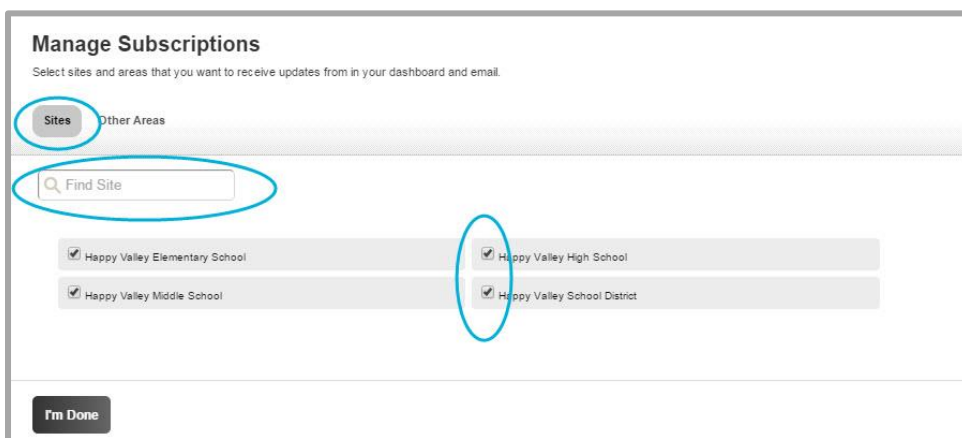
Manage Subscriptions

Select sites and areas that you want to receive updates from in your dashboard and email.

Sites Other Areas

Find Site

Happy Valley Elementary School

Happy Valley High School

Happy Valley Middle School

Happy Valley School District

I'm Done